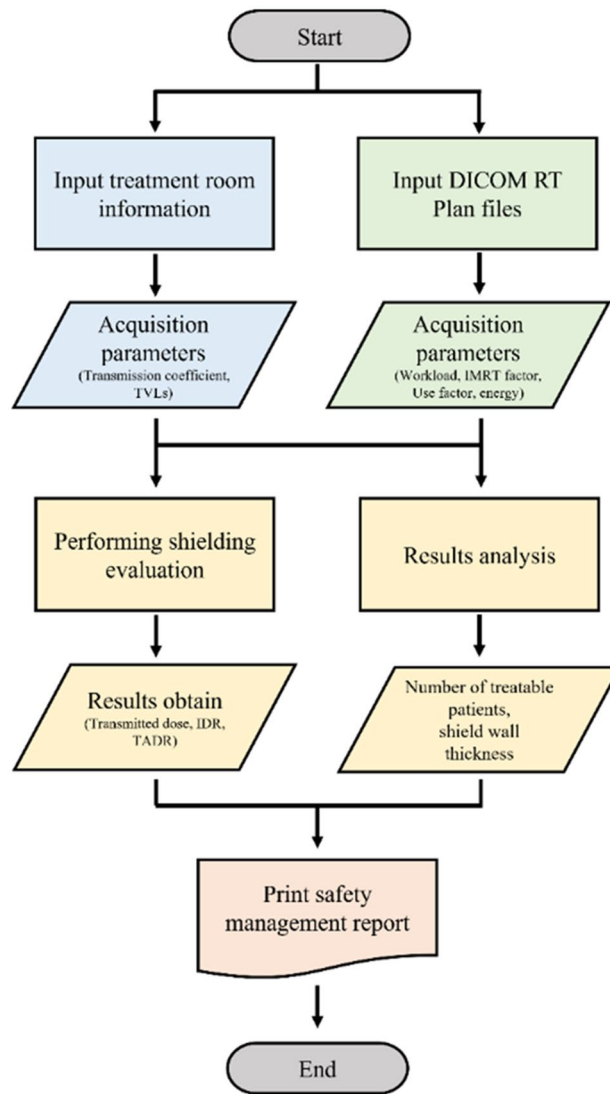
Start

Input treatment room information

Input DICOM RT Plan files

Acquisition parameters
(Transmission coefficient, TVLs)

Acquisition parameters
(Workload, IMRT factor, Use factor, energy)

Performing shielding evaluation

Results analysis

Results obtain
(Transmitted dose, IDR, TADR)

Number of treatable patients, shield wall thickness

Print safety management report

End